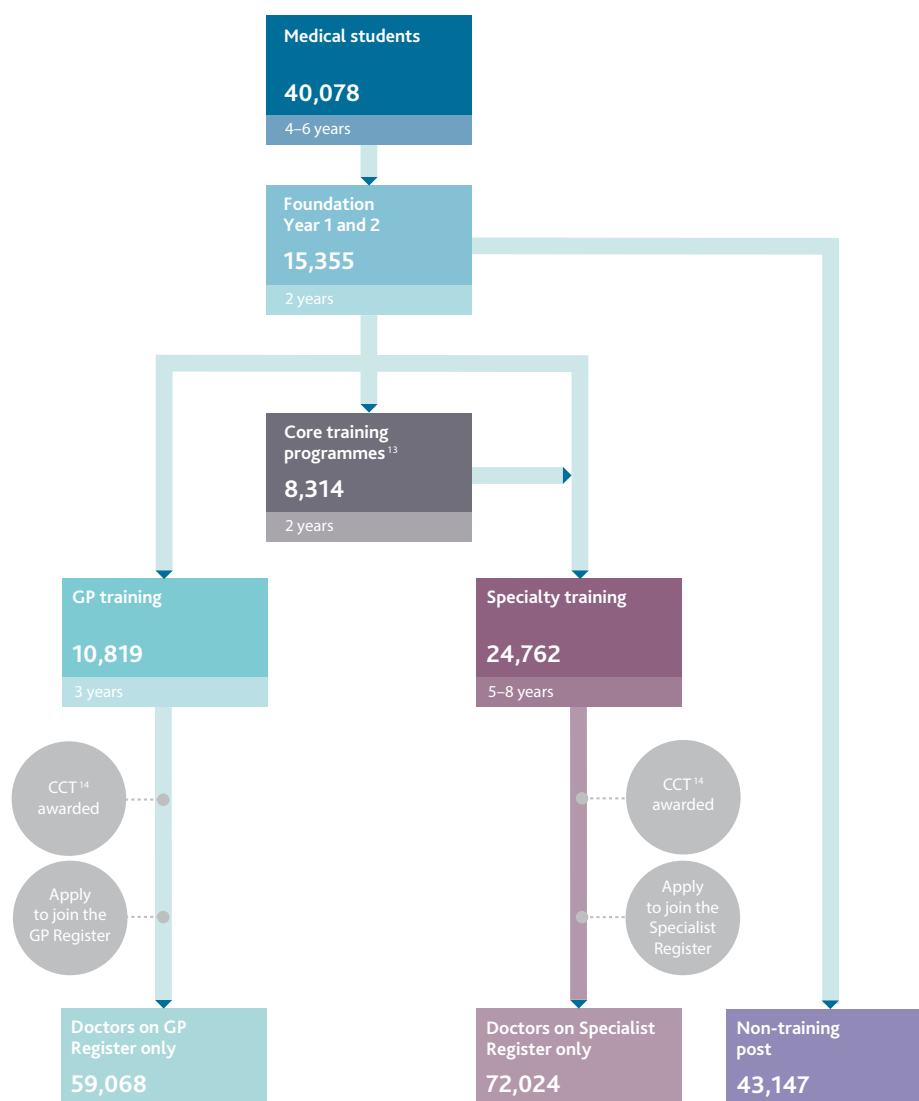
Medical students

40,078

4–6 years

Foundation Year 1 and 2

15,355

2 years

Core training programmes $^{13}$

8,314

2 years

GP training

10,819

3 years

Specialty training

24,762

5–8 years

CCT $^{14}$ awarded

Apply to join the GP Register

CCT $^{14}$ awarded

Apply to join the Specialist Register

Doctors on GP Register only

59,068

Doctors on Specialist Register only

72,024

Non-training post

43,147